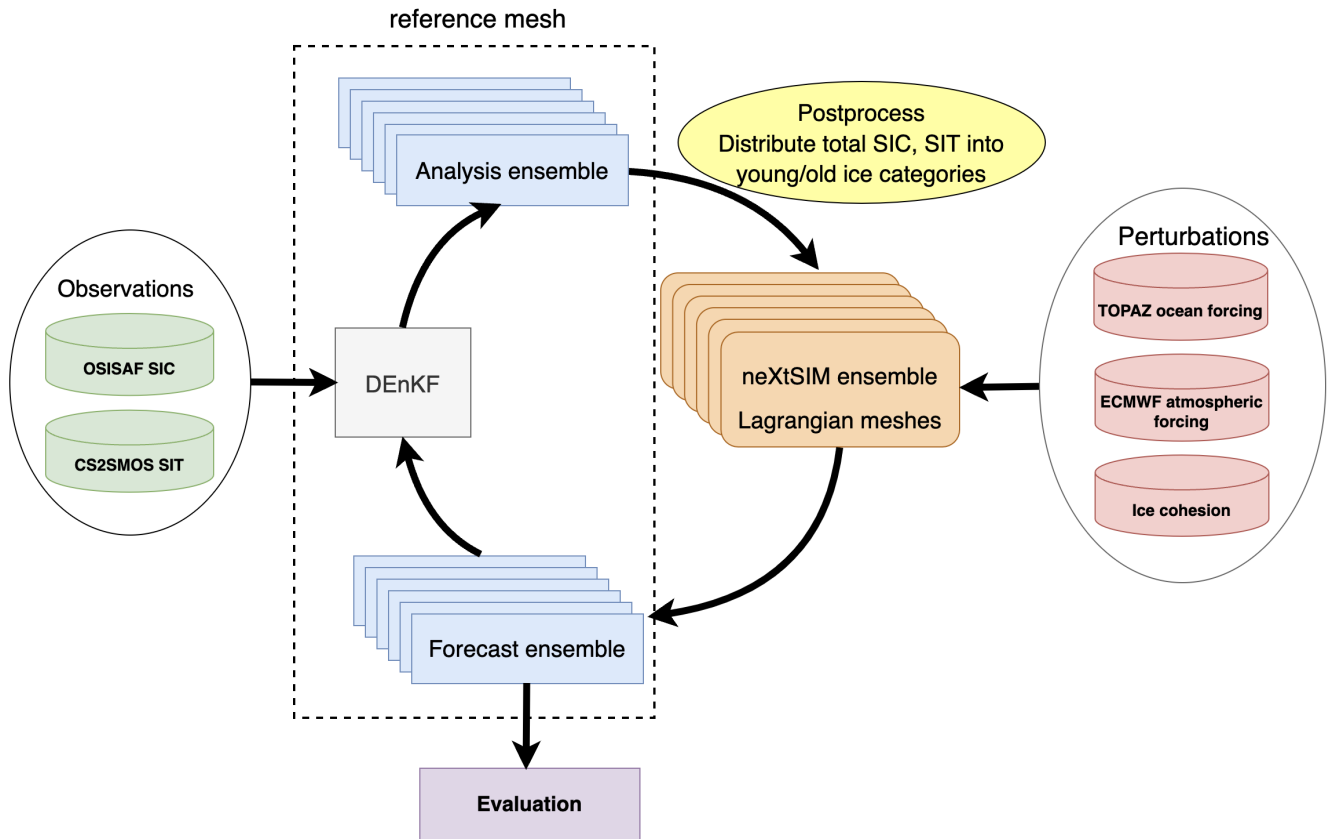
reference mesh

Analysis ensemble

Postprocess
Distribute total SIC, SIT into young/old ice categories

Perturbations

TOPAZ ocean forcing

ECMWF atmospheric forcing

Ice cohesion

Observations

OSISAF SIC

CS2SMOS SIT

DEnKF

neXtSIM ensemble

Lagrangian meshes

Forecast ensemble

Evaluation